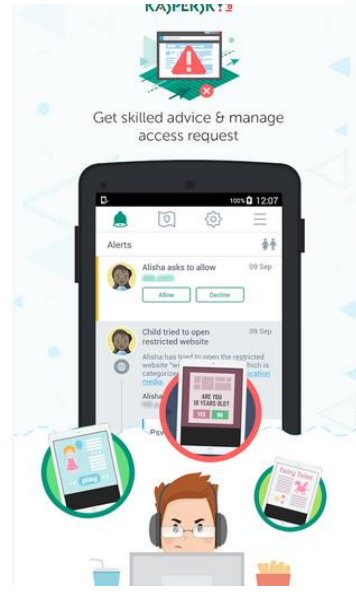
KASPERSKY

Get skilled advice & manage access request

100% 12:07

Alerts

Alisha asks to allow

09 Sep

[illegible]

Allow

Decline

Child tried to open restricted website

09 Sep

Alisha has tried to open the restricted website "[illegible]" which is categorized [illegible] media

Alisha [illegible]

Psy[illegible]

ARE YOU 18 YEARS OLD?

YES

NO

play

Fairy Tales